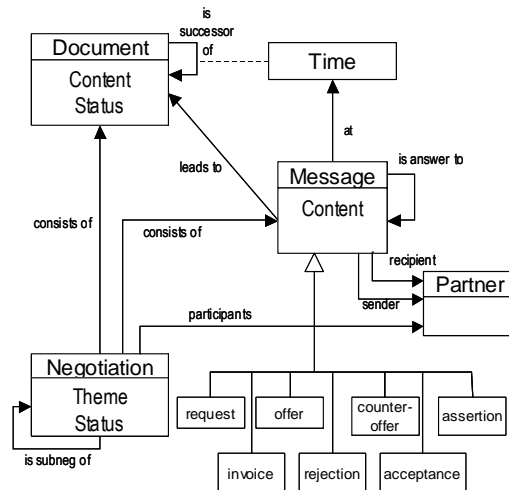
is successor of

Document

Content

Status

Time

at

leads to

is answer to

Message

Content

consists of

consists of

recipient

Partner

sender

participants

Negotiation

Theme

Status

request

offer

counter-offer

assertion

is subneg of

invoice

rejection

acceptance